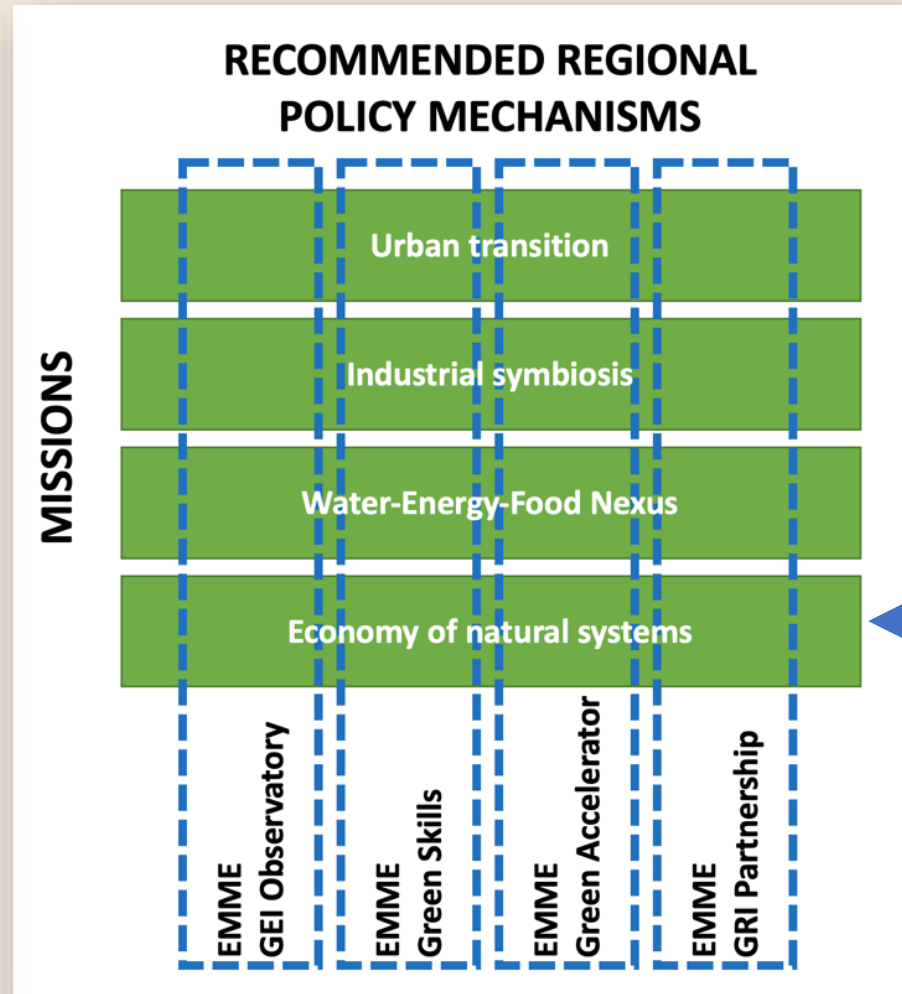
RECOMMENDED REGIONAL POLICY MECHANISMS

MISSIONS

Urban transition

Industrial symbiosis

Water-Energy-Food Nexus

Economy of natural systems

EMME GEI Observatory

EMME Green Skills

EMME Green Accelerator

EMME GRI Partnership